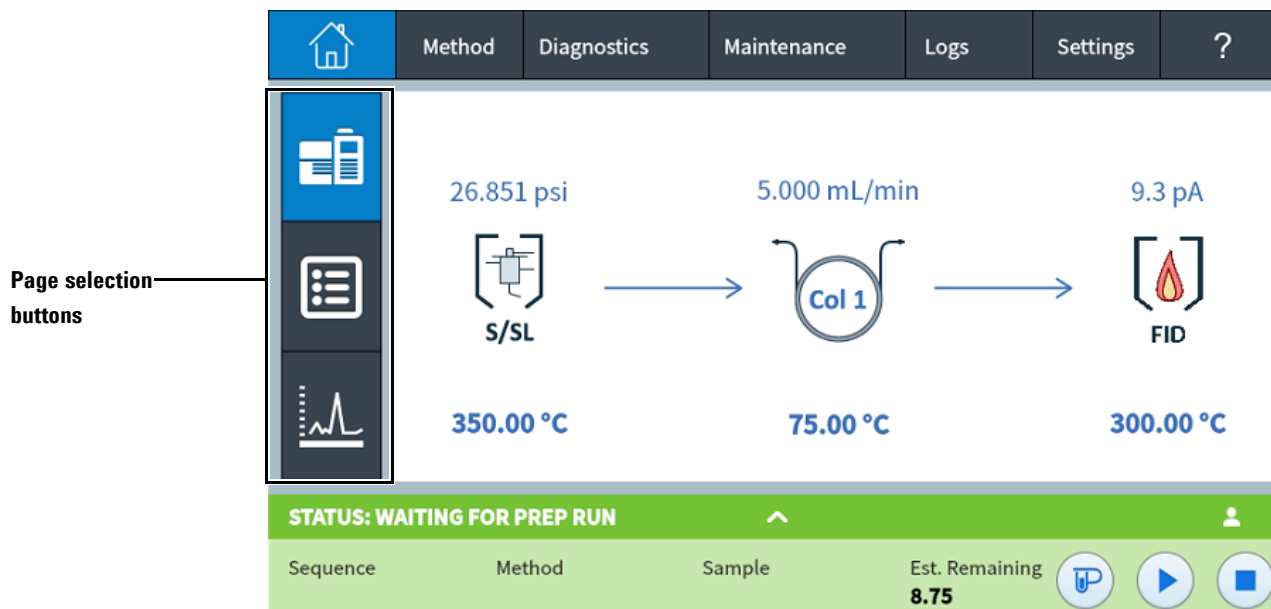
Method Diagnostics Maintenance Logs Settings ?

Page selection buttons

26.851 psi

S/SL

350.00 °C

5.000 mL/min

Col 1

75.00 °C

9.3 pA

FID

300.00 °C

STATUS: WAITING FOR PREP RUN

Sequence Method Sample Est. Remaining
8.75